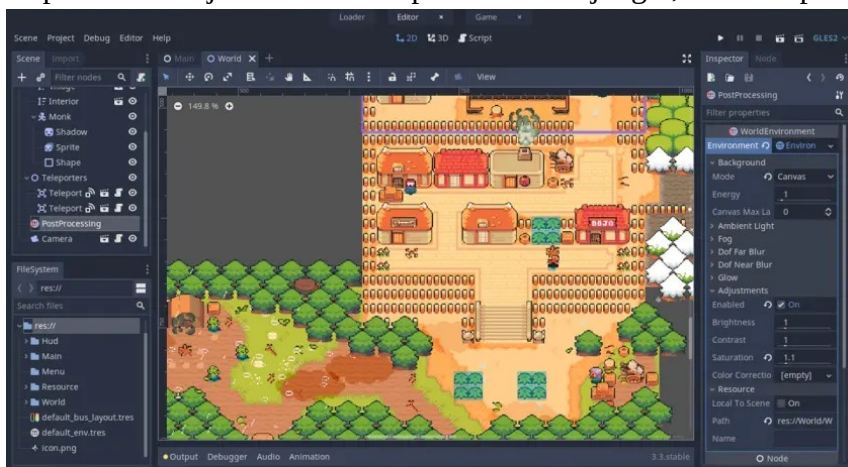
Loader Editor × Game ×

Scene Project Debug Editor Help

2D 3D Script

GLES2

Scene Import

Filter nodes

Image

Interior

Monk

Shadow

Sprite

Shape

Teleporters

Teleport

Teleport

PostProcessing

Camera

Main World × +

View

149.8 %

BOJO

FileSystem

res://

Search files

res://

Hud

Main

Menu

Resource

World

default_bus_layout.tres

default_env.tres

icon.png

Output Debugger Audio Animation

3.3.stable

Inspector Node

PostProcessing

Filter properties

WorldEnvironment

Environment Environ

Background

Mode Canvas

Energy 1

Canvas Max La 0

Ambient Light

Fog

Dof Far Blur

Dof Near Blur

Glow

Adjustments

Enabled On

Brightness 1

Contrast 1

Saturation 1.1

Color Correctio [empty]

Resource

Local To Scene On

Path res://World/W

Name

Node